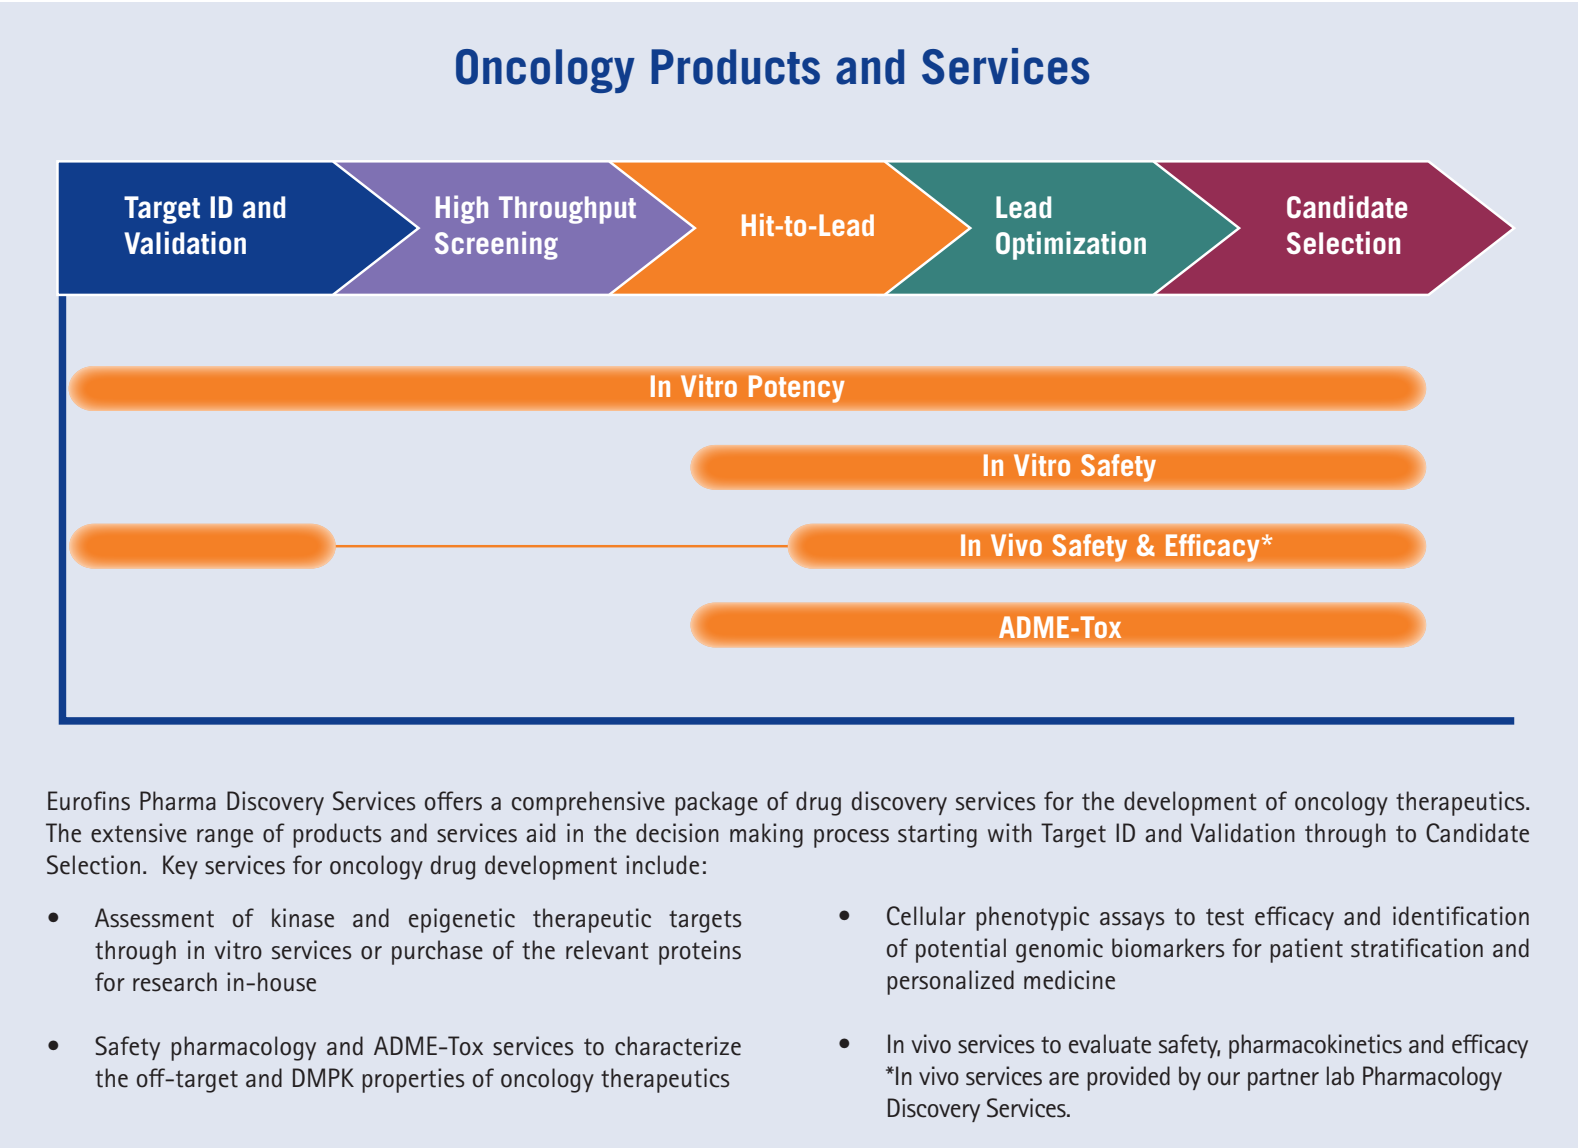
Oncology Products and Services

Target ID and Validation

High Throughput Screening

Hit-to-Lead

Lead Optimization

Candidate Selection

In Vitro Potency

In Vitro Safety

In Vivo Safety & Efficacy*

ADME-Tox

Eurofins Pharma Discovery Services offers a comprehensive package of drug discovery services for the development of oncology therapeutics. The extensive range of products and services aid in the decision making process starting with Target ID and Validation through to Candidate Selection. Key services for oncology drug development include:

• Assessment of kinase and epigenetic therapeutic targets through in vitro services or purchase of the relevant proteins for research in-house

• Safety pharmacology and ADME-Tox services to characterize the off-target and DMPK properties of oncology therapeutics

• Cellular phenotypic assays to test efficacy and identification of potential genomic biomarkers for patient stratification and personalized medicine

• In vivo services to evaluate safety, pharmacokinetics and efficacy
*In vivo services are provided by our partner lab Pharmacology Discovery Services.